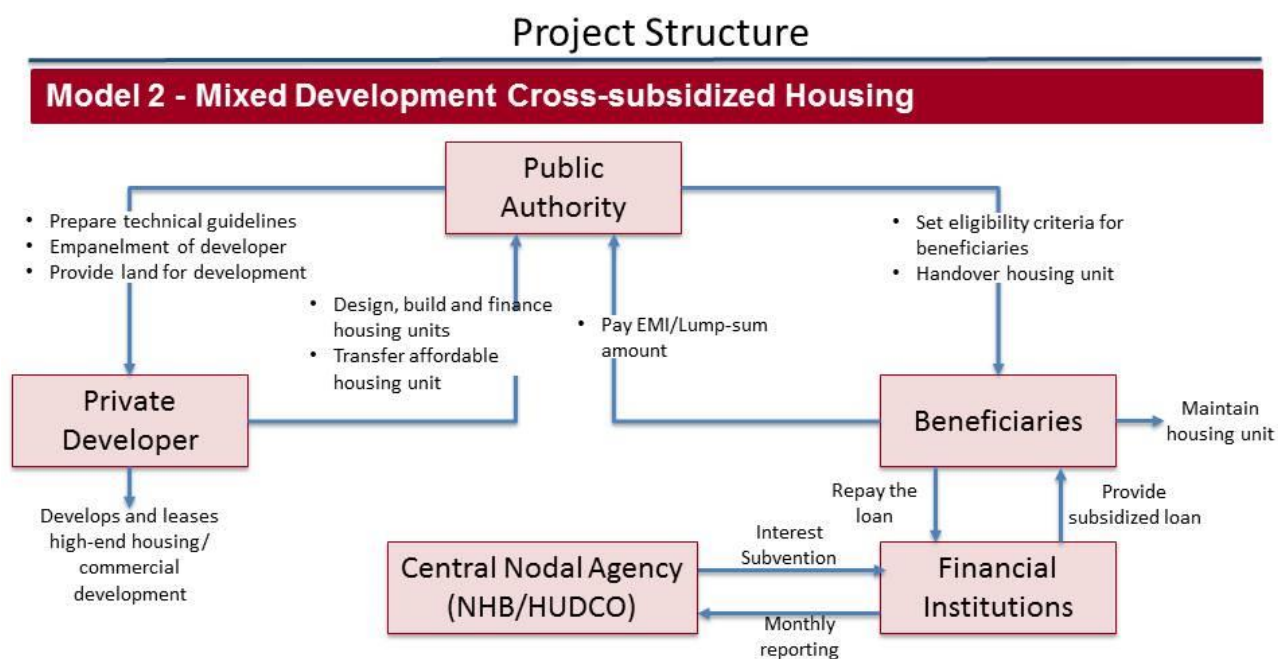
Project Structure

Model 2 - Mixed Development Cross-subsidized Housing

Public Authority

- Prepare technical guidelines
- Empanelment of developer
- Provide land for development

- Set eligibility criteria for beneficiaries
- Handover housing unit

- Design, build and finance housing units
- Transfer affordable housing unit

- Pay EMI/Lump-sum amount

Private Developer

Beneficiaries

Maintain housing unit

Develops and leases high-end housing/ commercial development

Repay the loan

Provide subsidized loan

Interest Subvention

Central Nodal Agency (NHB/HUDCO)

Financial Institutions

Monthly reporting